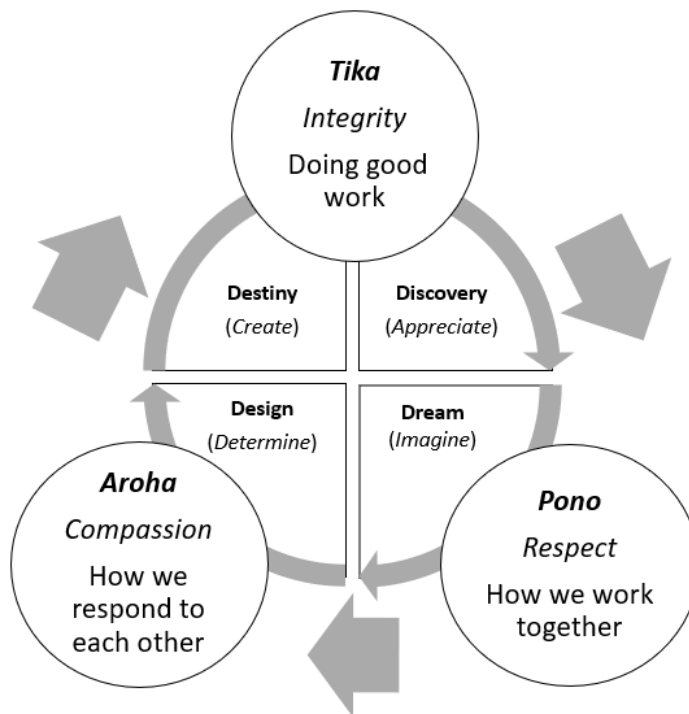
*Tika*
*Integrity*
Doing good work

**Destiny**
(*Create*)

**Discovery**
(*Appreciate*)

**Design**
(*Determine*)

**Dream**
(*Imagine*)

***Aroha***
*Compassion*
How we respond to each other

***Pono***
*Respect*
How we work together